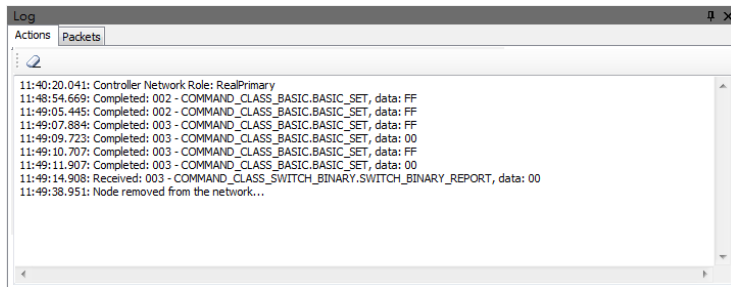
Log

Actions Packets

11:40:20.041: Controller Network Role: RealPrimary
11:48:54.669: Completed: 002 - COMMAND_CLASS_BASIC.BASIC_SET, data: FF
11:49:05.445: Completed: 002 - COMMAND_CLASS_BASIC.BASIC_SET, data: FF
11:49:07.884: Completed: 003 - COMMAND_CLASS_BASIC.BASIC_SET, data: FF
11:49:09.723: Completed: 003 - COMMAND_CLASS_BASIC.BASIC_SET, data: 00
11:49:10.707: Completed: 003 - COMMAND_CLASS_BASIC.BASIC_SET, data: FF
11:49:11.907: Completed: 003 - COMMAND_CLASS_BASIC.BASIC_SET, data: 00
11:49:14.908: Received: 003 - COMMAND_CLASS_SWITCH_BINARY.SWITCH_BINARY_REPORT, data: 00
11:49:38.951: Node removed from the network...